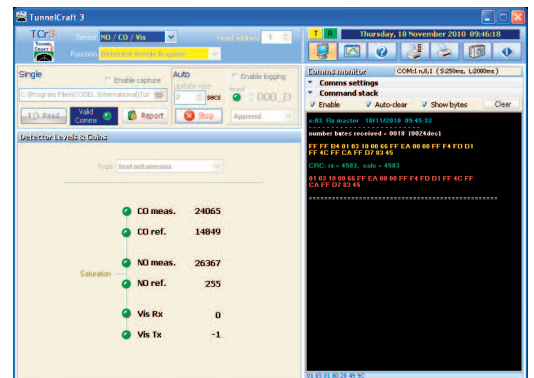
TunnelCraft 3

TCr3
Sensor NO / CO / Vis
Head address 1
Function Detector levels in gauge

T R Thursday, 18 November 2010 09:46:18

Single
Enable capture
C:\Program Files\CODEL International\Tur
Read
Valid Comms
Report

Auto
Update rate
2 secs
Stop
Enable logging
Record
000_D
Append

Detector Levels & Coins

Type Instantaneous

CO meas. 24065
CO ref. 14849
Saturation
NO meas. 26367
NO ref. 255
Vis Rx 0
Vis Tx -1

Comms monitor
COM1:n,8,1 (S:250ms, R:2000ms)
Comms settings
Command stack
Enable
Auto-clear
Show bytes
Clear

c:03 Fn master 18/11/2010 09:45:33
-------------------------------
number bytes received = 0018 (0024dec)

FF FF 04 01 03 10 00 66 FF EA 00 00 FF F4 FD D1 FF 4C FF CA FF D7 83 45

CRC: rx = 4583, calc = 4583

01 03 10 00 66 FF EA 00 00 FF F4 FD D1 FF 4C FF CA FF D7 83 45

===============================

01 03 01 00 20 49 9C